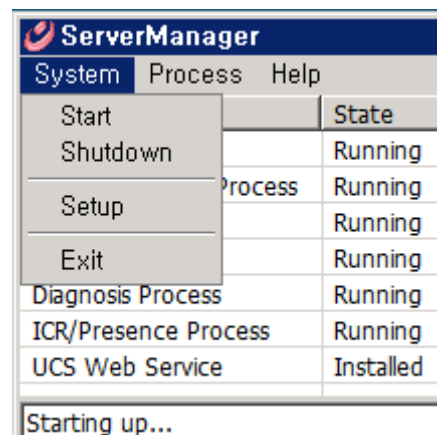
ServerManager

System Process Help

Start
Shutdown
Setup
Exit

| | State |
|---|---|
| | Running |
| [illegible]rocess | Running |
| | Running |
| | Running |
| Diagnosis Process | Running |
| ICR/Presence Process | Running |
| UCS Web Service | Installed |

Starting up...